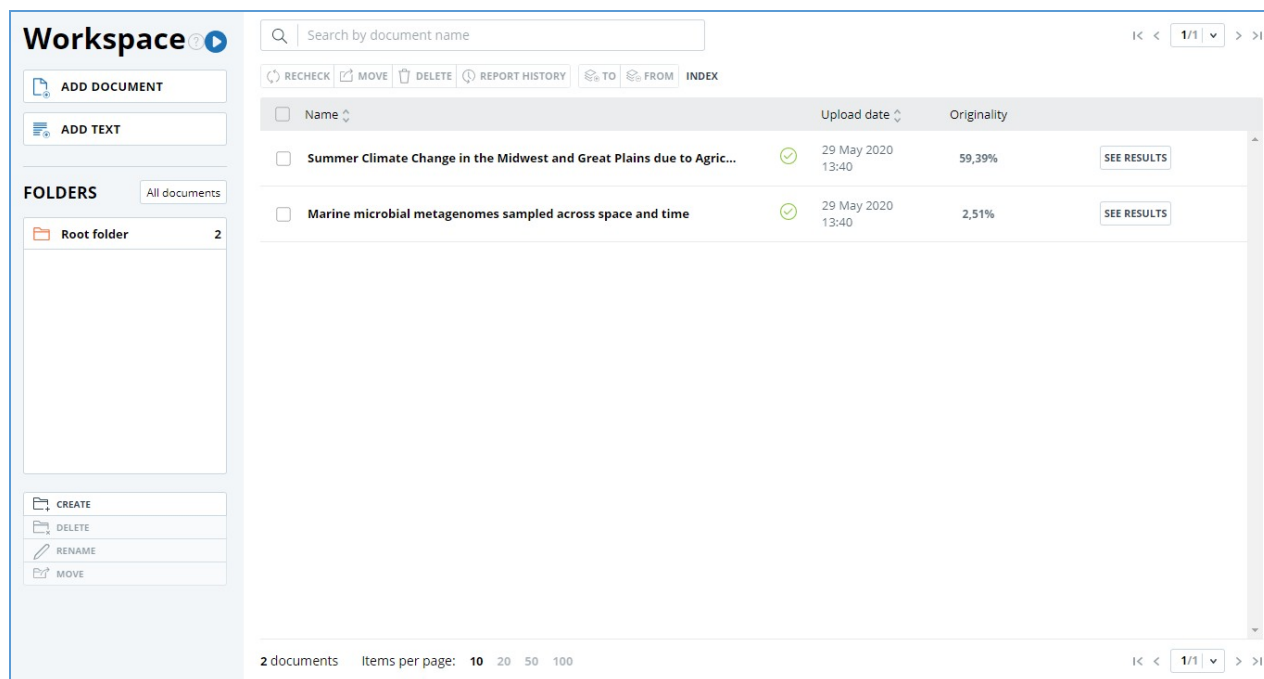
Workspace

ADD DOCUMENT

ADD TEXT

FOLDERS All documents

Root folder 2

CREATE
DELETE
RENAME
MOVE

Search by document name

1/1

RECHECK MOVE DELETE REPORT HISTORY TO FROM INDEX

| Name | | Upload date | Originality | |
|---|---|---|---|---|
| Summer Climate Change in the Midwest and Great Plains due to Agric... | | 29 May 2020 13:40 | 59,39% | SEE RESULTS |
| Marine microbial metagenomes sampled across space and time | | 29 May 2020 13:40 | 2,51% | SEE RESULTS |

2 documents Items per page: 10 20 50 100

1/1